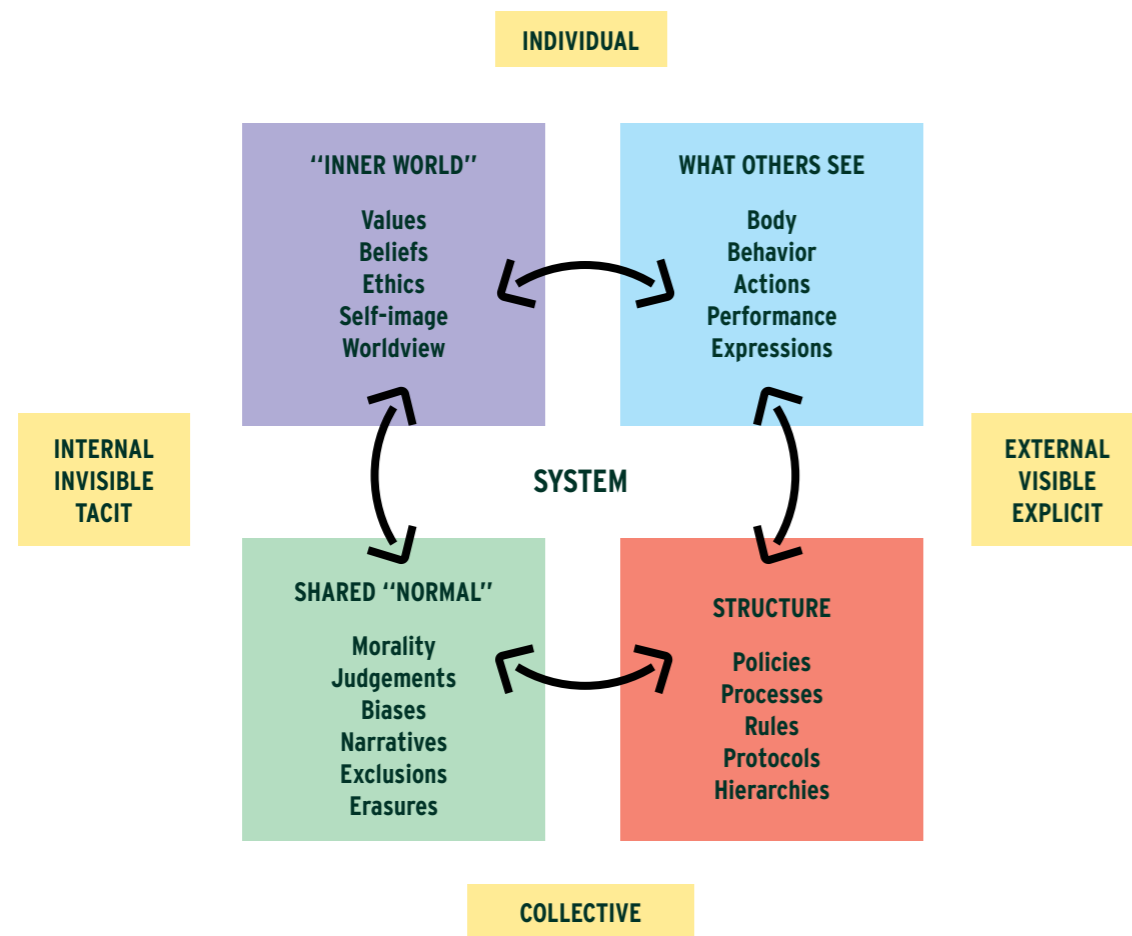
INDIVIDUAL

"INNER WORLD"

Values
Beliefs
Ethics
Self-image
Worldview

WHAT OTHERS SEE

Body
Behavior
Actions
Performance
Expressions

INTERNAL
INVISIBLE
TACIT

SYSTEM

EXTERNAL
VISIBLE
EXPLICIT

SHARED "NORMAL"

Morality
Judgements
Biases
Narratives
Exclusions
Erasures

STRUCTURE

Policies
Processes
Rules
Protocols
Hierarchies

COLLECTIVE